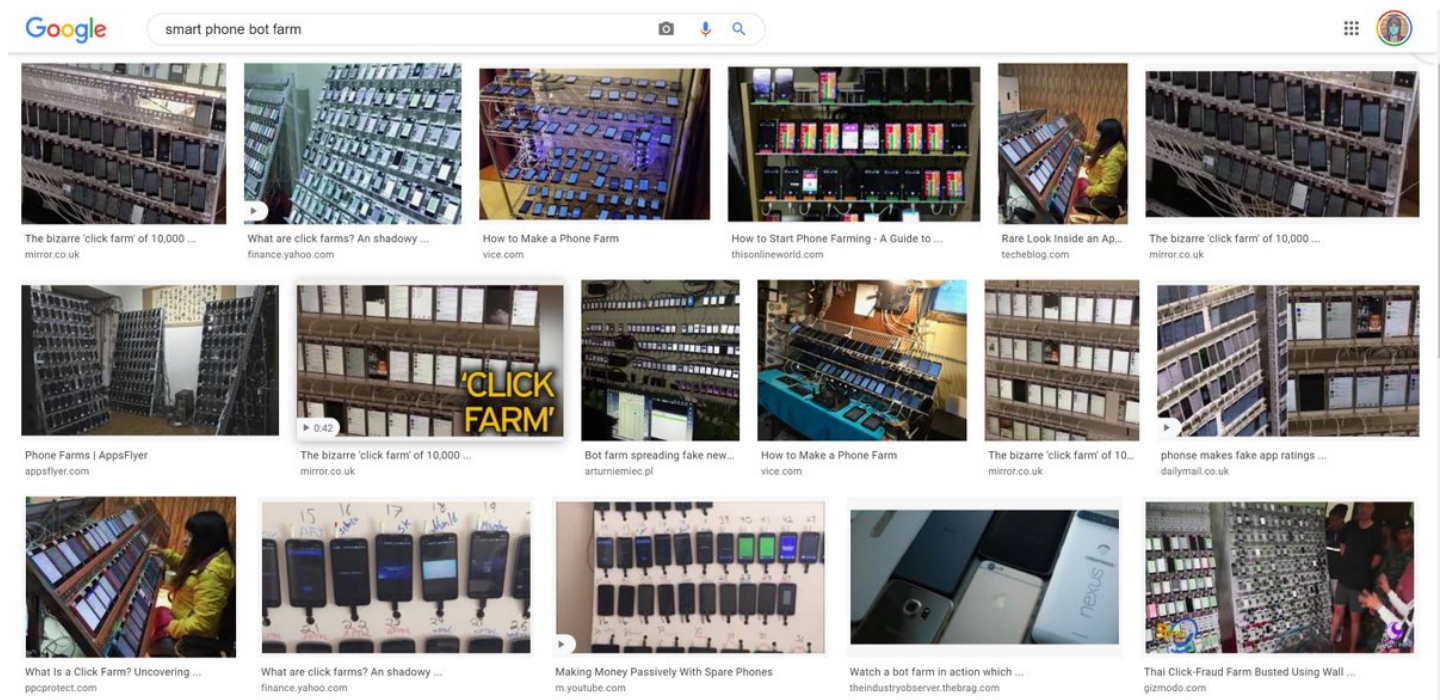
Google

smart phone bot farm

The bizarre 'click farm' of 10,000 ...
mirror.co.uk

What are click farms? An shadowy ...
finance.yahoo.com

How to Make a Phone Farm
vice.com

How to Start Phone Farming - A Guide to ...
thisonlineworld.com

Rare Look Inside an Ap...
techeblog.com

The bizarre 'click farm' of 10,000 ...
mirror.co.uk

Phone Farms | AppsFlyer
appsflyer.com

'CLICK FARM'
0:42
The bizarre 'click farm' of 10,000 ...
mirror.co.uk

Bot farm spreading fake new...
arturniemiec.pl

How to Make a Phone Farm
vice.com

The bizarre 'click farm' of 10...
mirror.co.uk

phonse makes fake app ratings ...
dailymail.co.uk

What Is a Click Farm? Uncovering ...
ppcprotect.com

15 16 17 18 19
What are click farms? An shadowy ...
finance.yahoo.com

Making Money Passively With Spare Phones
m.youtube.com

nexus
Watch a bot farm in action which ...
theindustryobserver.thebrag.com

Thai Click-Fraud Farm Busted Using Wall ...
gizmodo.com